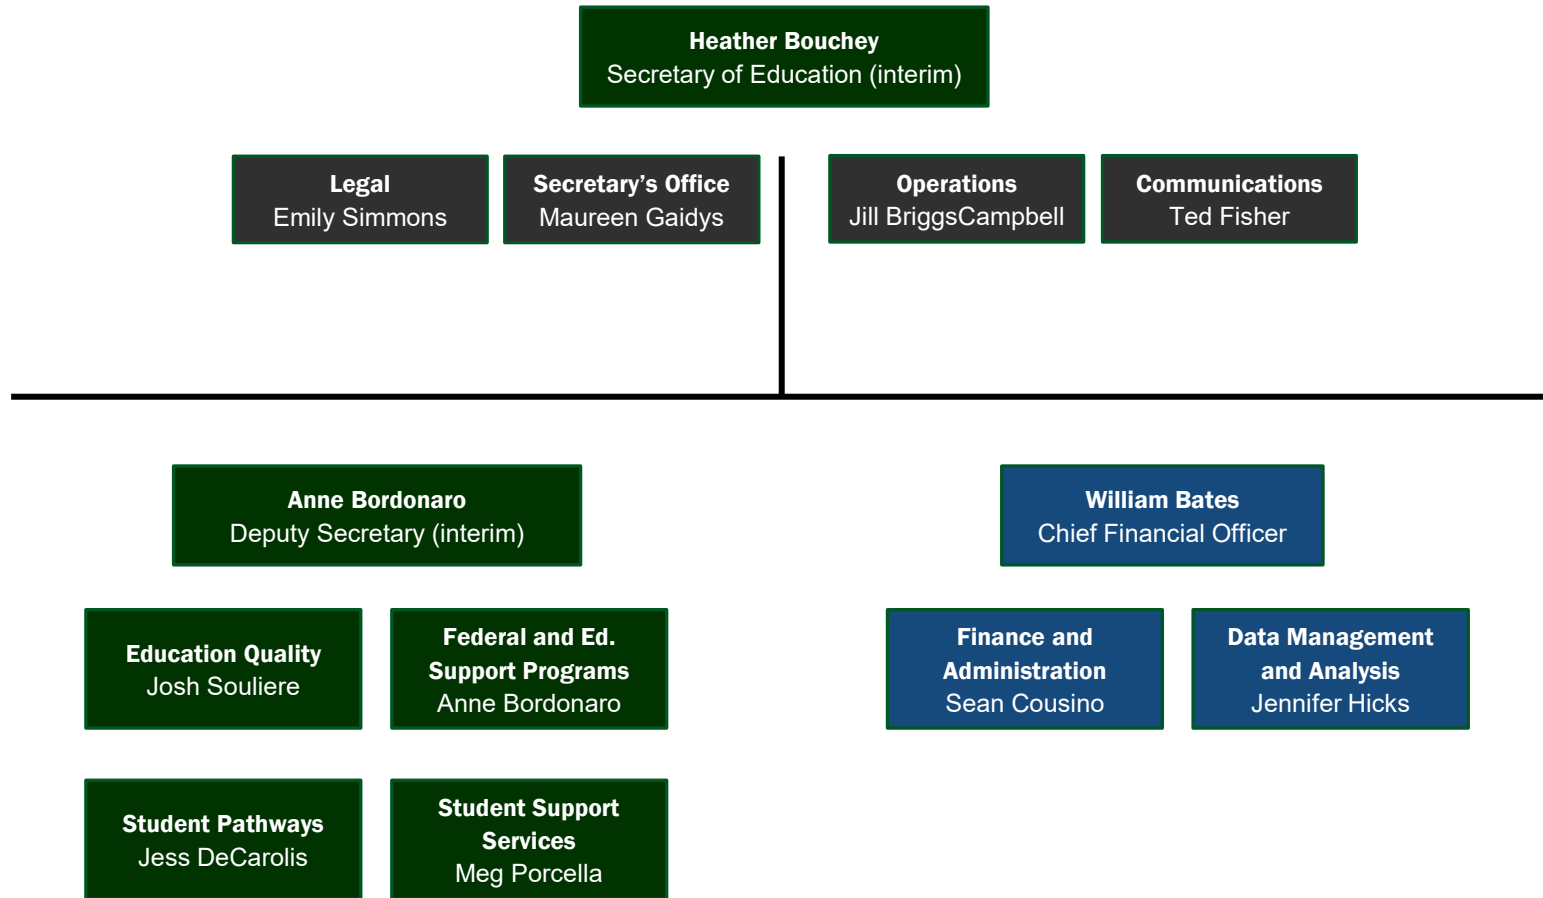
Heather Bouchey
Secretary of Education (interim)

Legal
Emily Simmons

Secretary's Office
Maureen Gaidys

Operations
Jill BriggsCampbell

Communications
Ted Fisher

Anne Bordonaro
Deputy Secretary (interim)

Education Quality
Josh Souliere

Federal and Ed. Support Programs
Anne Bordonaro

Student Pathways
Jess DeCarolis

Student Support Services
Meg Porcella

William Bates
Chief Financial Officer

Finance and Administration
Sean Cousino

Data Management and Analysis
Jennifer Hicks